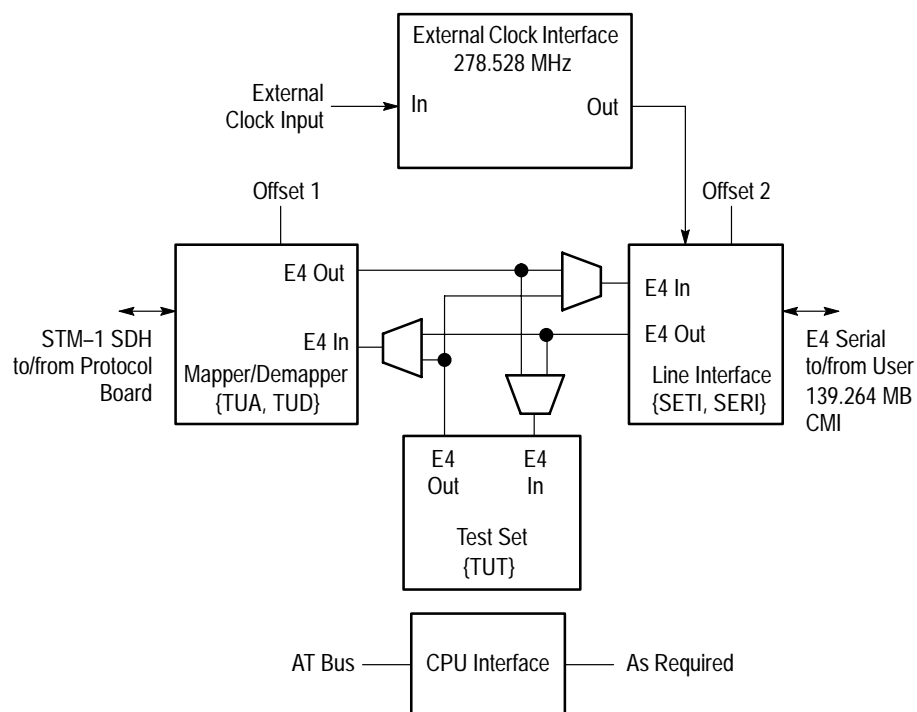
External Clock Interface
278.528 MHz

External Clock Input

In

Out

Offset 1

Offset 2

E4 Out

E4 In

E4 In

E4 Out

STM–1 SDH to/from Protocol Board

Mapper/Demapper {TUA, TUD}

Line Interface {SETI, SERI}

E4 Serial to/from User 139.264 MB CMI

E4 Out

E4 In

Test Set {TUT}

AT Bus

CPU Interface

As Required